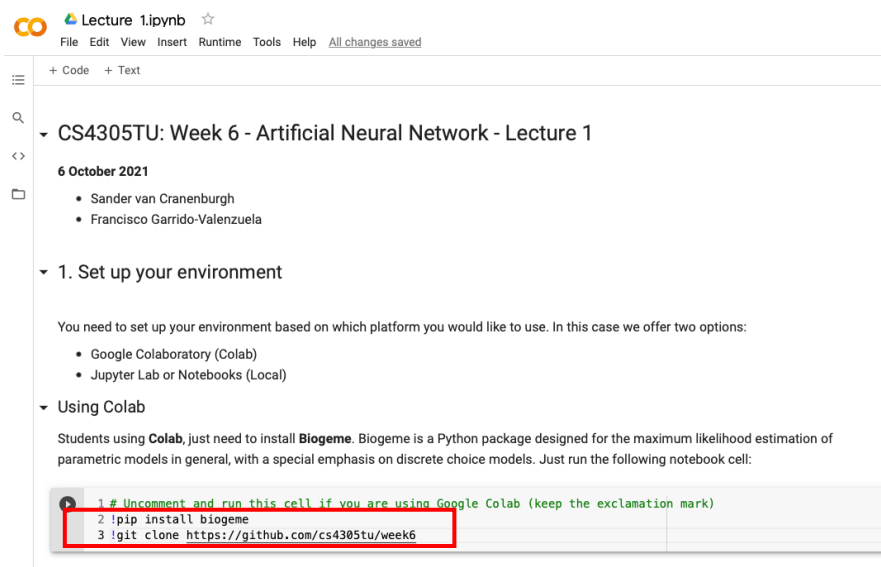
CO Lecture 1.ipynb ☆
File Edit View Insert Runtime Tools Help All changes saved

+ Code + Text

CS4305TU: Week 6 - Artificial Neural Network - Lecture 1

**6 October 2021**

- Sander van Cranenburgh
- Francisco Garrido-Valenzuela

1. Set up your environment

You need to set up your environment based on which platform you would like to use. In this case we offer two options:

- Google Colaboratory (Colab)
- Jupyter Lab or Notebooks (Local)

Using Colab

Students using **Colab**, just need to install **Biogeme**. Biogeme is a Python package designed for the maximum likelihood estimation of parametric models in general, with a special emphasis on discrete choice models. Just run the following notebook cell:

1 # Uncomment and run this cell if you are using Google Colab (keep the exclamation mark)
2 !pip install biogeme
3 !git clone https://github.com/cs4305tu/week6